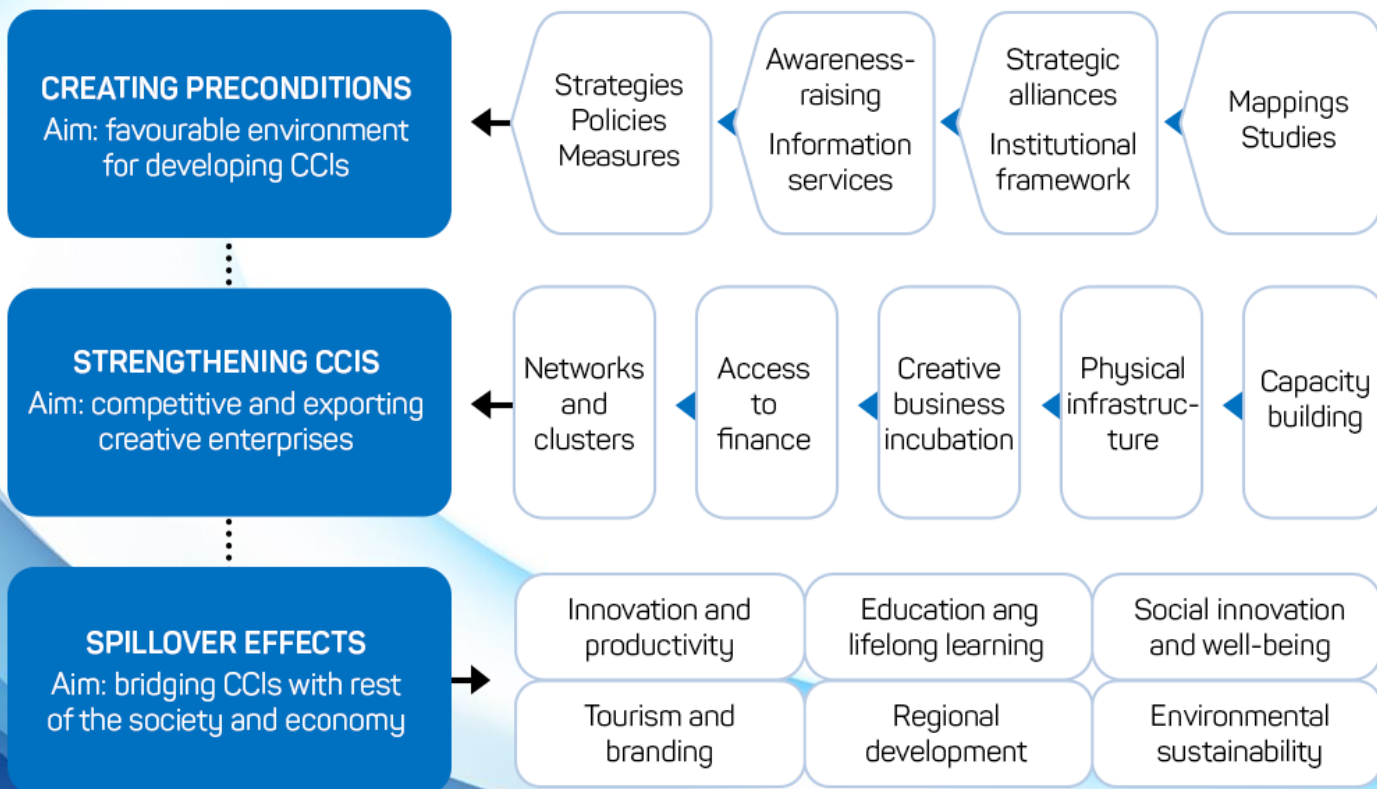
CREATING PRECONDITIONS
Aim: favourable environment for developing CCIs

Strategies
Policies
Measures

Awareness-raising
Information services

Strategic alliances
Institutional framework

Mappings
Studies

STRENGTHENING CCIS
Aim: competitive and exporting creative enterprises

Networks and clusters

Access to finance

Creative business incubation

Physical infrastructure

Capacity building

SPILLOVER EFFECTS
Aim: bridging CCIs with rest of the society and economy

| Innovation and productivity | Education ang lifelong learning | Social innovation and well-being |
|---|---|---|
| Tourism and branding | Regional development | Environmental sustainability |